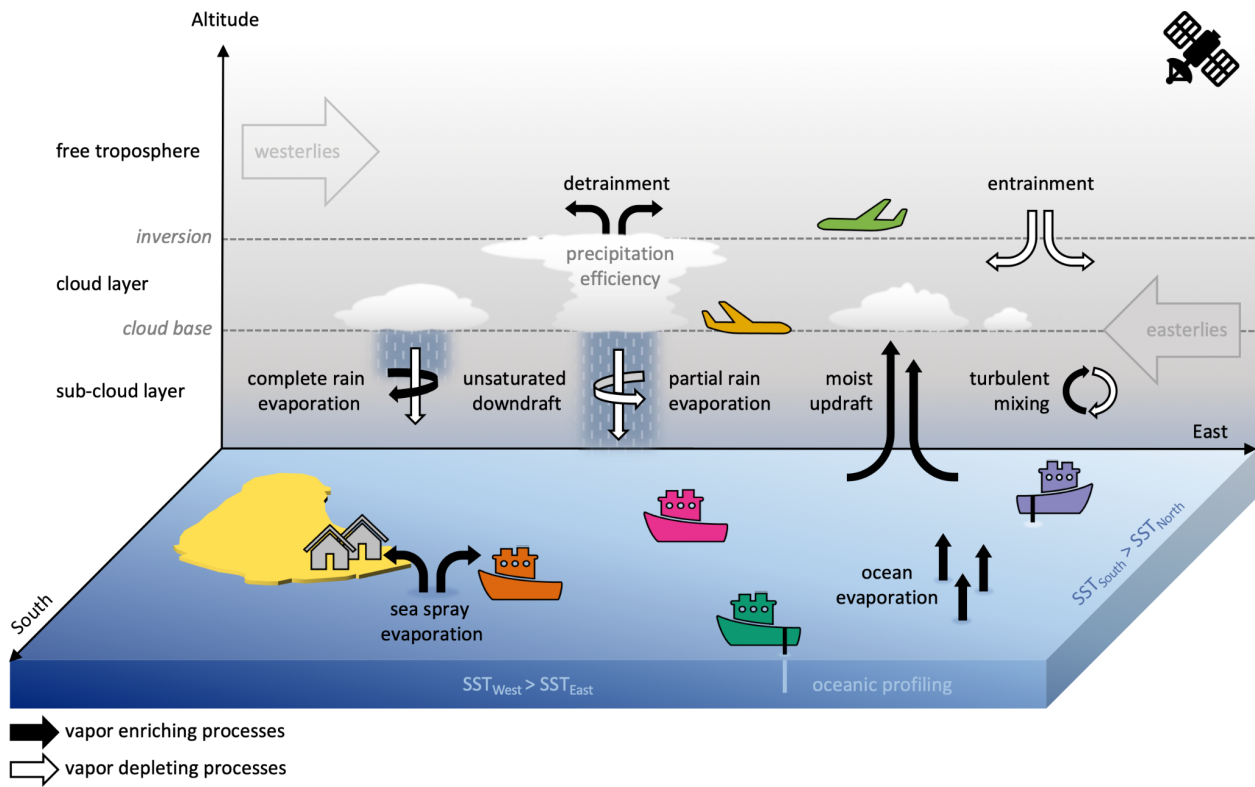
Altitude

free troposphere

westerlies

detrainment

entrainment

inversion

precipitation efficiency

cloud layer

cloud base

easterlies

sub-cloud layer

complete rain evaporation

unsaturated downdraft

partial rain evaporation

moist updraft

turbulent mixing

East

$SST_{South} > SST_{North}$

ocean evaporation

sea spray evaporation

South

$SST_{West} > SST_{East}$

oceanic profiling

vapor enriching processes

vapor depleting processes